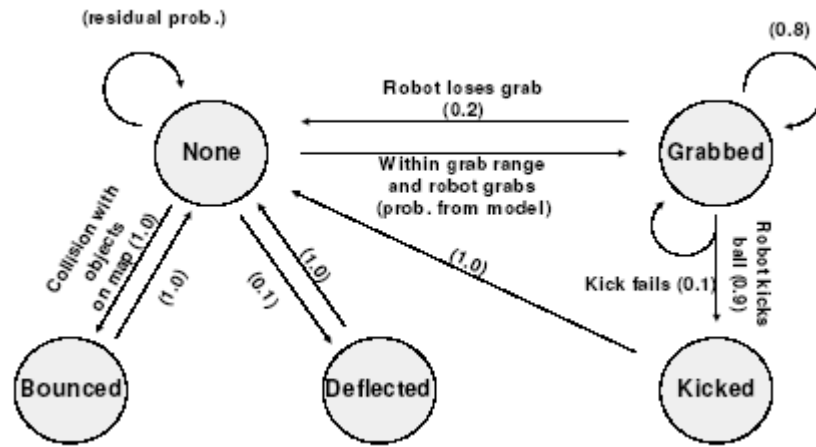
(residual prob.)

(0.8)

Robot loses grab (0.2)

None

Within grab range and robot grabs (prob. from model)

Grabbed

Collision with objects on map (1.0)

(1.0)

(0.1)

(1.0)

(1.0)

Kick fails (0.1)

Robot kicks ball (0.9)

Bounced

Deflected

Kicked